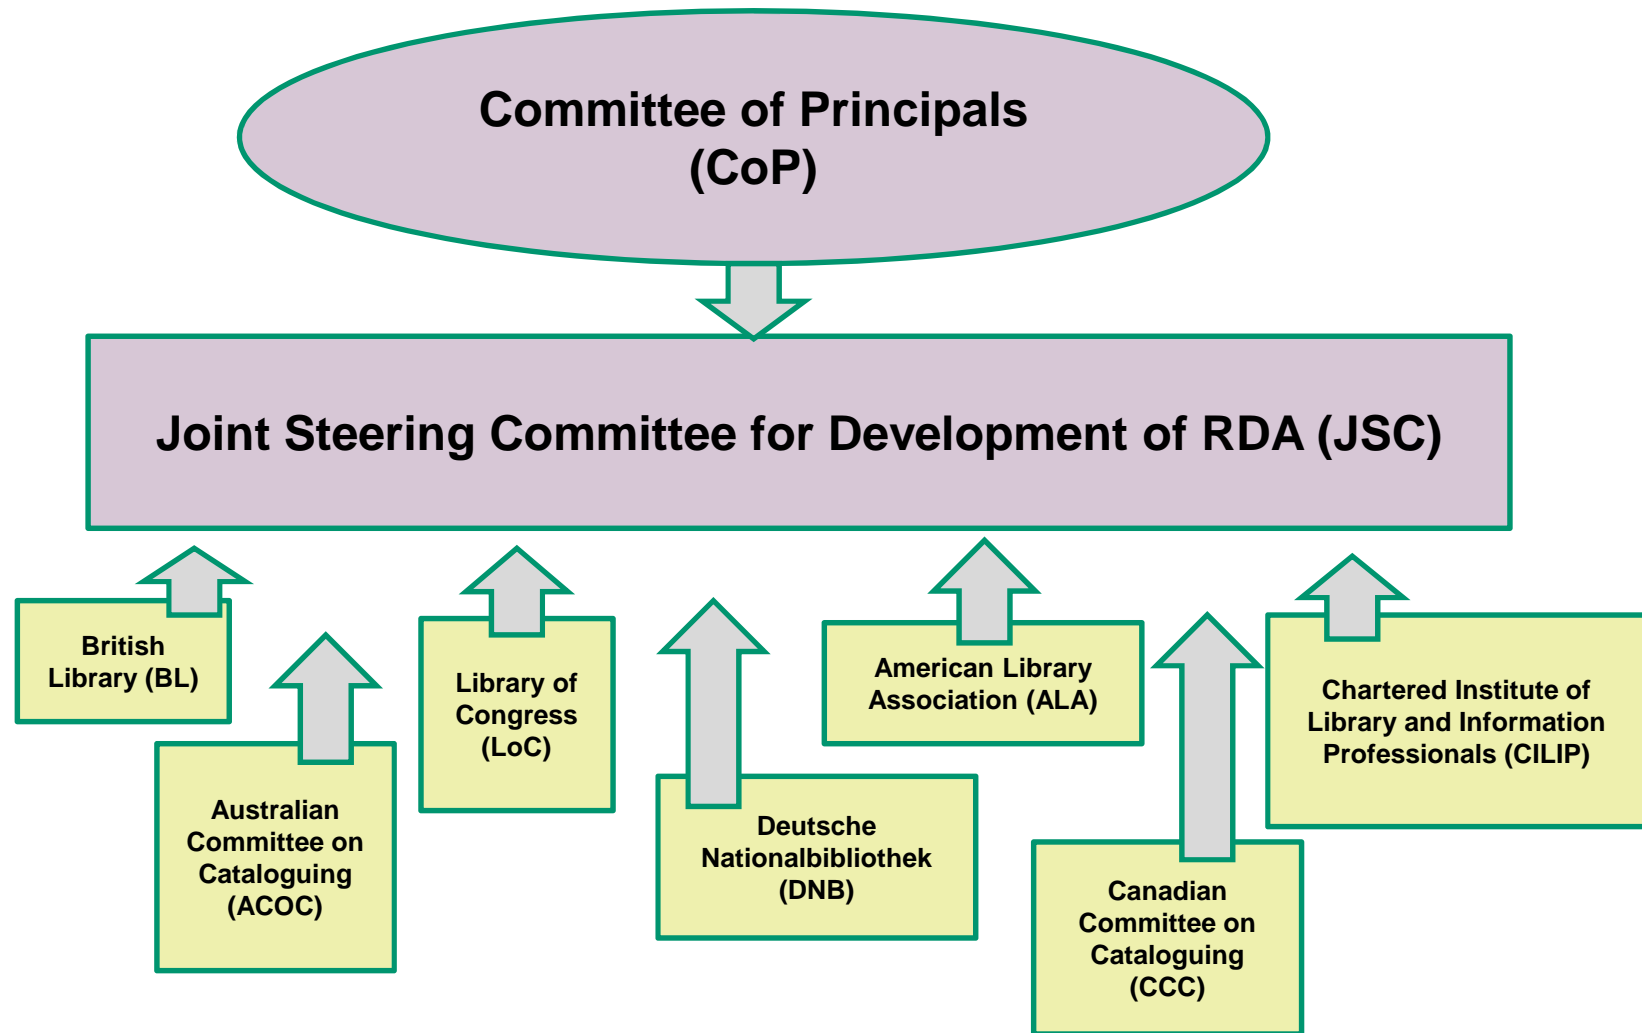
Committee of Principals (CoP)

Joint Steering Committee for Development of RDA (JSC)

British Library (BL)

Australian Committee on Cataloguing (ACOC)

Library of Congress (LoC)

Deutsche Nationalbibliothek (DNB)

American Library Association (ALA)

Canadian Committee on Cataloguing (CCC)

Chartered Institute of Library and Information Professionals (CILIP)